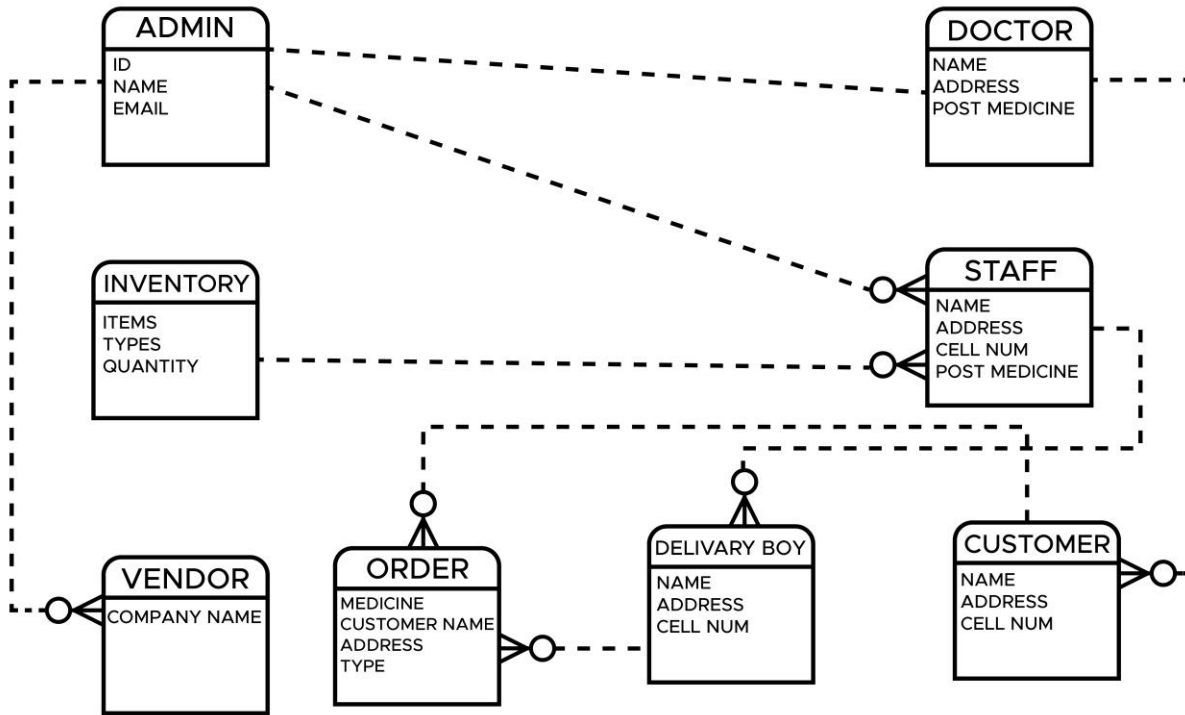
ADMIN
ID
NAME
EMAIL

DOCTOR
NAME
ADDRESS
POST MEDICINE

INVENTORY
ITEMS
TYPES
QUANTITY

STAFF
NAME
ADDRESS
CELL NUM
POST MEDICINE

VENDOR
COMPANY NAME

ORDER
MEDICINE
CUSTOMER NAME
ADDRESS
TYPE

DELIVARY BOY
NAME
ADDRESS
CELL NUM

CUSTOMER
NAME
ADDRESS
CELL NUM